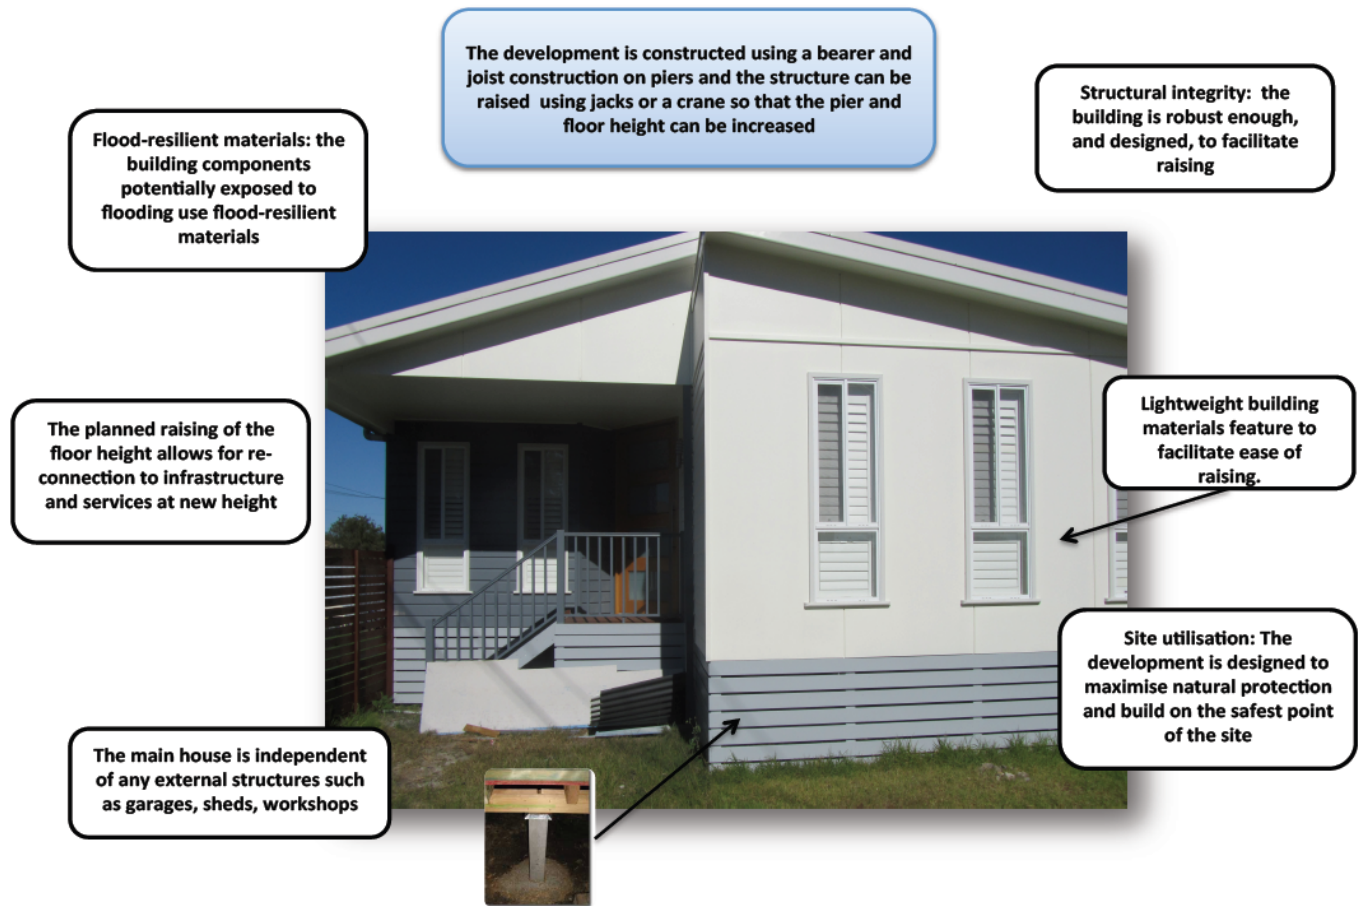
The development is constructed using a bearer and joist construction on piers and the structure can be raised using jacks or a crane so that the pier and floor height can be increased

Flood-resilient materials: the building components potentially exposed to flooding use flood-resilient materials

Structural integrity: the building is robust enough, and designed, to facilitate raising

The planned raising of the floor height allows for re-connection to infrastructure and services at new height

Lightweight building materials feature to facilitate ease of raising.

Site utilisation: The development is designed to maximise natural protection and build on the safest point of the site

The main house is independent of any external structures such as garages, sheds, workshops